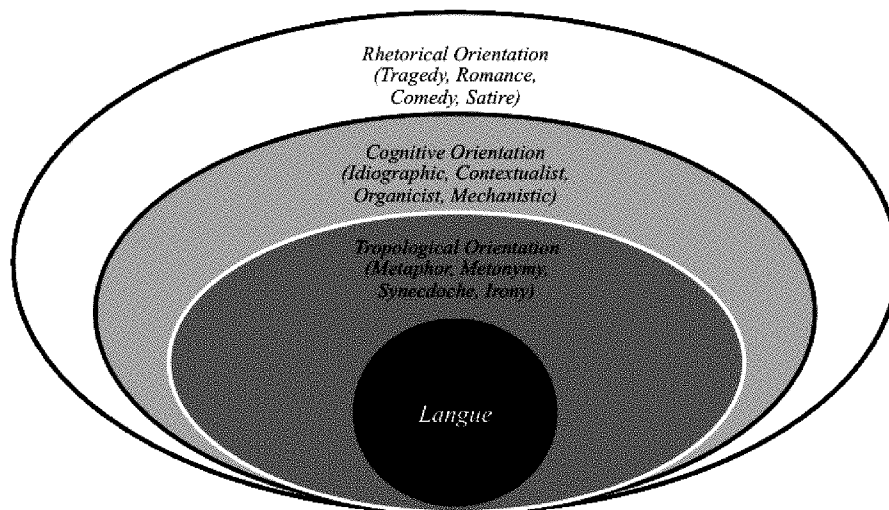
Rhetorical Orientation (Tragedy, Romance, Comedy, Satire)

Cognitive Orientation (Idiographic, Contextualist, Organicist, Mechanistic)

Tropological Orientation (Metaphor, Metonymy, Synecdoche, Irony)

Langue